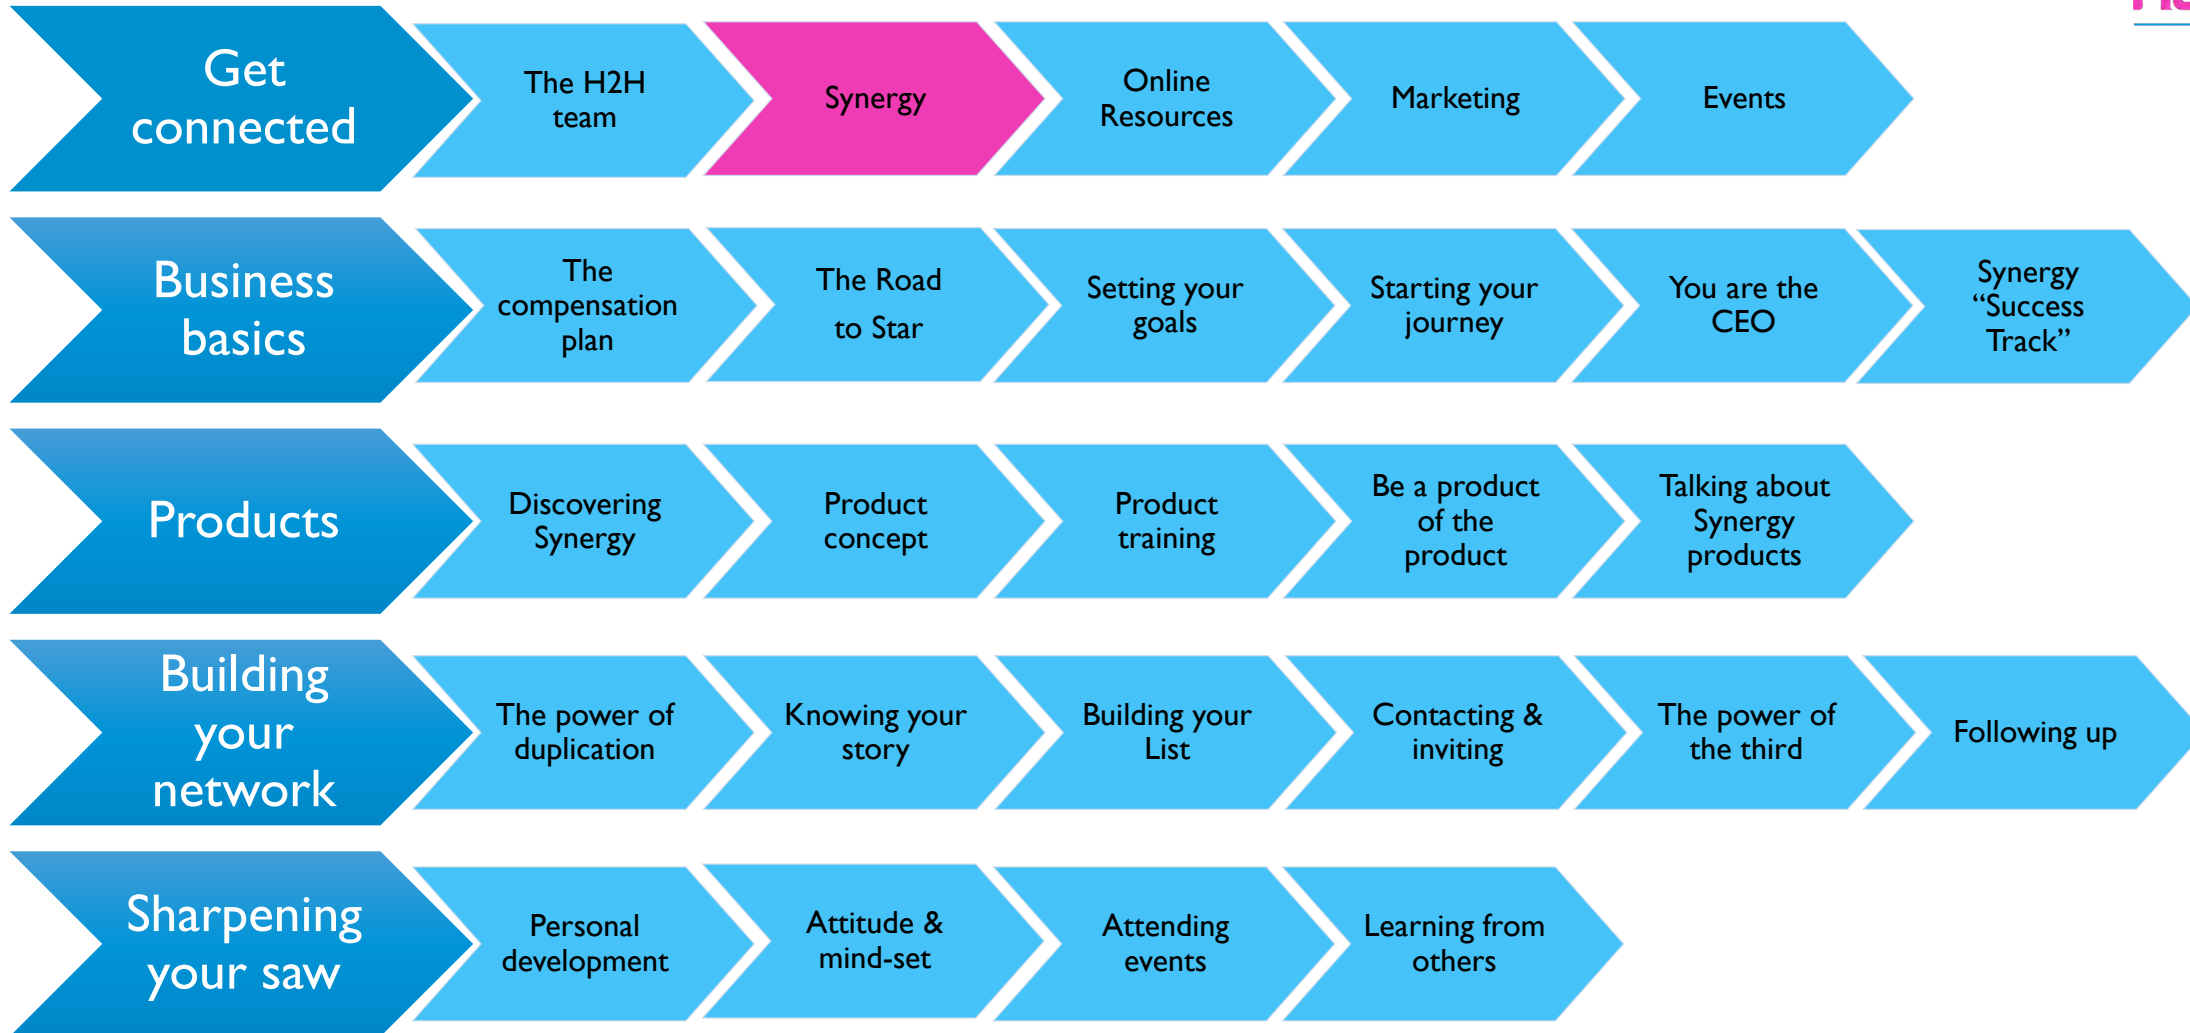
Get connected

The H2H team

Synergy

Online Resources

Marketing

Events

Business basics

The compensation plan

The Road to Star

Setting your goals

Starting your journey

You are the CEO

Synergy “Success Track”

Products

Discovering Synergy

Product concept

Product training

Be a product of the product

Talking about Synergy products

Building your network

The power of duplication

Knowing your story

Building your List

Contacting & inviting

The power of the third

Following up

Sharpening your saw

Personal development

Attitude & mind-set

Attending events

Learning from others